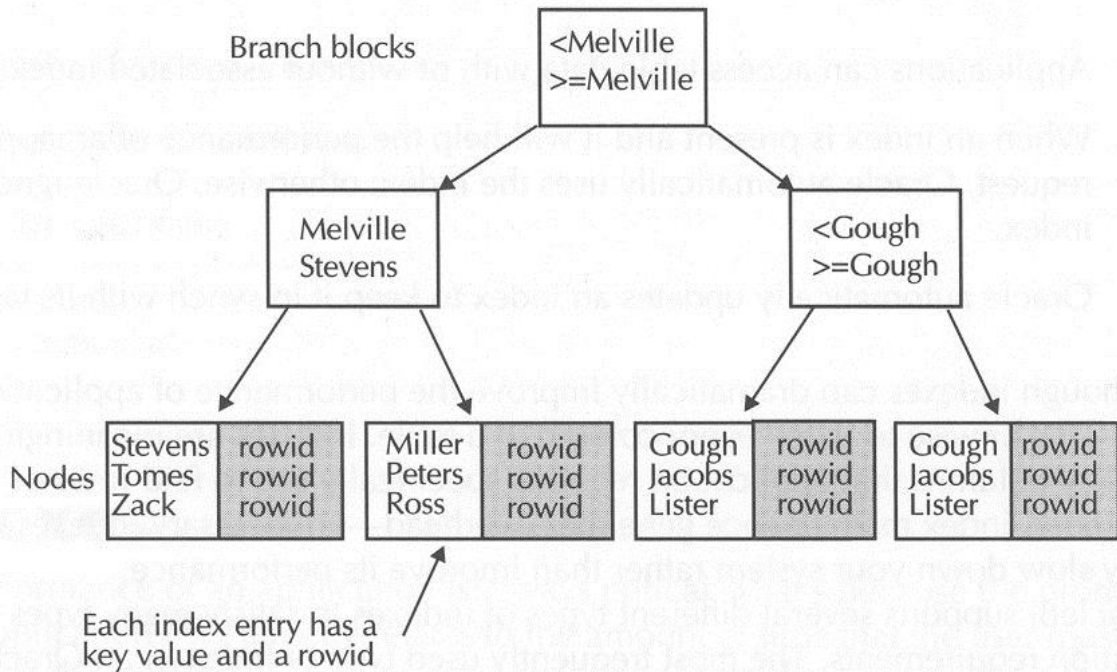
Branch blocks

<Melville
>=Melville

Melville
Stevens

<Gough
>=Gough

Nodes

| Stevens | rowid |
|---|---|
| Tomes | rowid |
| Zack | rowid |

| Miller | rowid |
|---|---|
| Peters | rowid |
| Ross | rowid |

| Gough | rowid |
|---|---|
| Jacobs | rowid |
| Lister | rowid |

| Gough | rowid |
|---|---|
| Jacobs | rowid |
| Lister | rowid |

Each index entry has a key value and a rowid